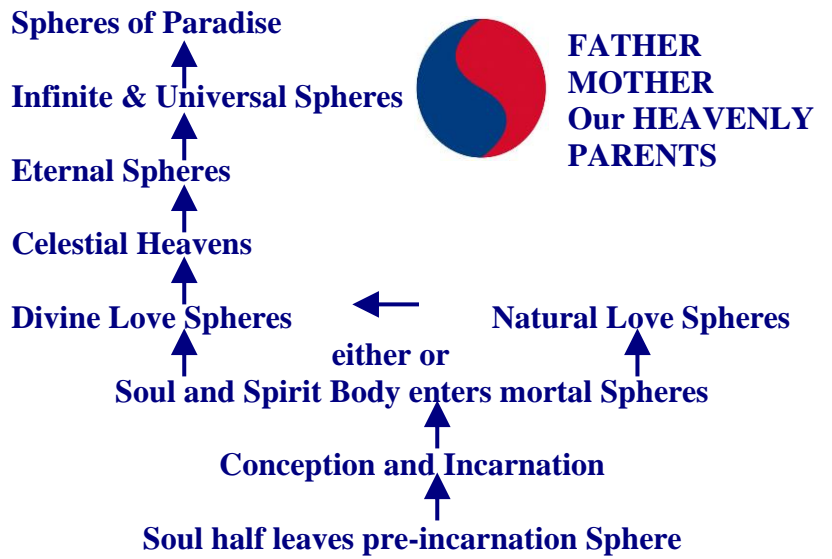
Spheres of Paradise

Infinite & Universal Spheres

Eternal Spheres

Celestial Heavens

Divine Love Spheres

FATHER
MOTHER
Our HEAVENLY
PARENTS

Natural Love Spheres

either or

Soul and Spirit Body enters mortal Spheres

Conception and Incarnation

Soul half leaves pre-incarnation Sphere